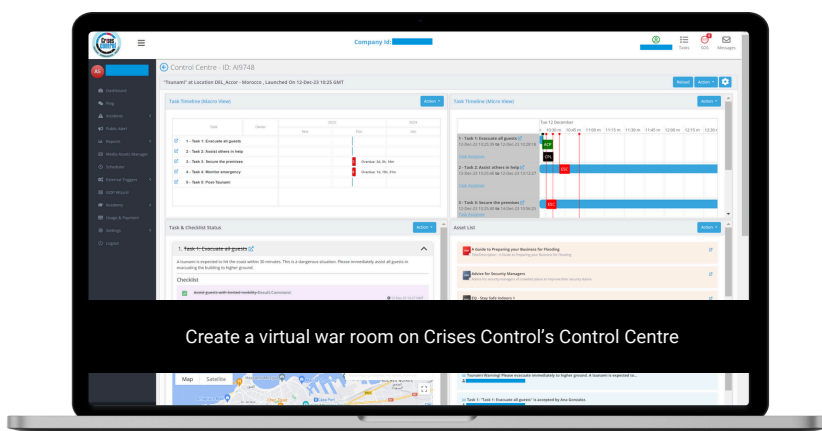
Crises Control

Company Id:

Tasks SOS Messages

Control Centre - ID: AI9748

"Tsunami" at Location DEL_Accor - Morocco , Launched On 12-Dec-23 10:25 GMT

Reload Action

Dashboard
Ping
Incidents
Public Alert
Reports
Media Assets Manager
Schedule
External Triggers
SOP Module
Academy
Usage & Payment
Settings
Logout

Task Timeline (Macro View)

Action

| Task | Owner | 2023 Nov | 2024 Dec | Jan |
|---|---|---|---|---|
| 1 - Task 1: Evacuate all guests | | | | |
| 2 - Task 2: Assist others in help | | | | |
| 3 - Task 3: Secure the premises | | | Overdue: 0d, 0h, 14m | |
| 4 - Task 4: Monitor emergency | | | Overdue: 1d, 19h, 27m | |
| 5 - Task 5: Post-Tsunami | | | | |

Task Timeline (Micro View)

Action

Tue 12 December

10:30 m 10:40 m 11:00 m 11:15 m 11:30 m 11:40 m 12:00 m 12:15 m 12:30 m

1 - Task 1: Evacuate all guests
12-Dec-23 10:25 to 12-Dec-23 10:55
Task Assignee

ACP

ON

2 - Task 2: Assist others in help
12-Dec-23 10:25 to 12-Dec-23 13:10
Task Assignee

EXC

3 - Task 3: Secure the premises
12-Dec-23 10:25 to 12-Dec-23 15:00
Task Assignee

ESC

Task & Checklist Status

Action

1. Task 1: Evacuate all guests

A tsunami is expected to hit the coast within 30 minutes. This is a dangerous situation. Please immediately assist all guests in evacuating the building to higher ground.

Checklist

Assist guests with limited mobility Result Comments

Asset List

Action

A Guide to Preparing your Business for Flooding
A Guide to Preparing your Business for Flooding

Advice for Security Managers

Stay Safe Helpers

Create a virtual war room on Crises Control's Control Centre

Map Satellite

Tsunami Warning! Please evacuate immediately to higher ground. A tsunami is expected to...

Task 1: "Task 1: Evacuate all guests" is accepted by Ana Gonzales